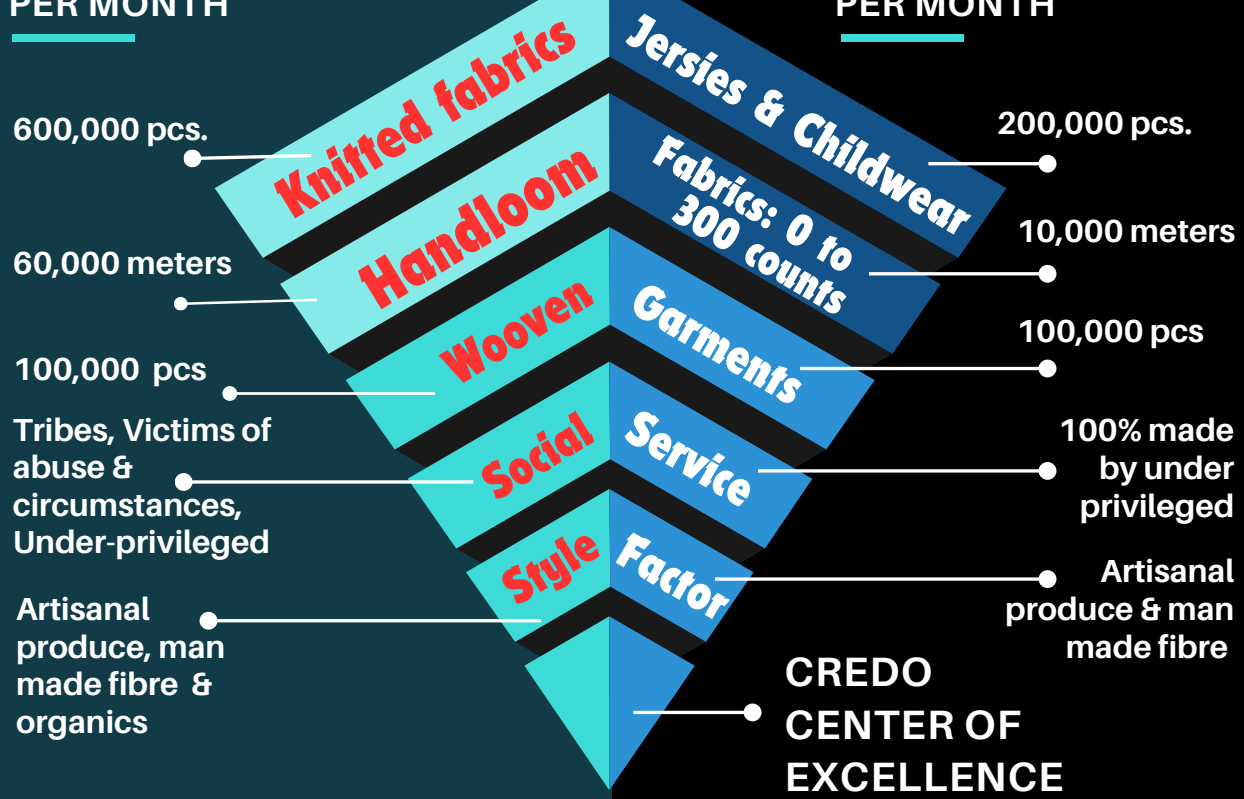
PER MONTH

Knitted fabrics

600,000 pcs.

Handloom

60,000 meters

Wooven

100,000 pcs

Social

Tribes, Victims of abuse & circumstances, Under-privileged

Style

Artisanal produce, man made fibre & organics

PER MONTH

Jersies & Childwear

200,000 pcs.

Fabrics: 0 to 300 counts

10,000 meters

Garments

100,000 pcs

Service

100% made by under privileged

Factor

Artisanal produce & man made fibre

CREDO CENTER OF EXCELLENCE